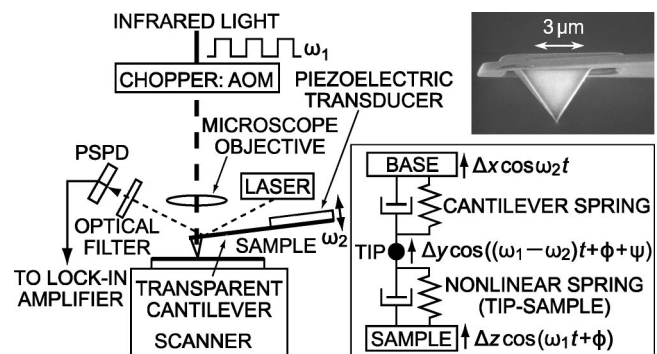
INFRARED LIGHT
$\omega_1$
CHOPPER: AOM
PIEZOELECTRIC TRANSDUCER
3 µm
MICROSCOPE OBJECTIVE
PSPD
LASER
OPTICAL FILTER
SAMPLE
$\omega_2$
TO LOCK-IN AMPLIFIER
TRANSPARENT CANTILEVER
SCANNER
BASE $\Delta x \cos\omega_2 t$
CANTILEVER SPRING
TIP $\Delta y \cos((\omega_1-\omega_2)t+\phi+\psi)$
NONLINEAR SPRING (TIP-SAMPLE)
SAMPLE $\Delta z \cos(\omega_1 t+\phi)$